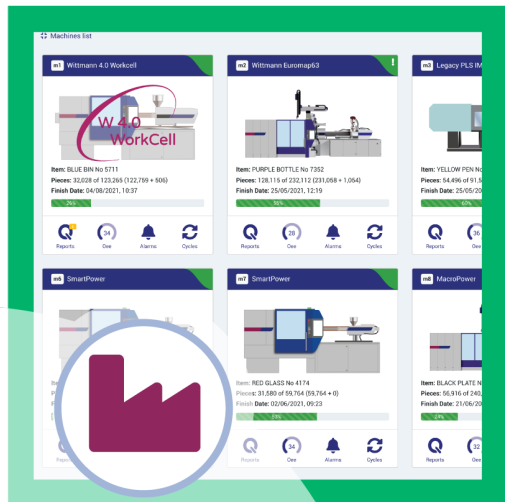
Machines list

m1 Wittmann 4.0 Workcell

W 4.0 WorkCell

Item: BLUE BIN No 5711
Pieces: 32,028 of 123,265 (122,759 + 506)
Finish Date: 04/08/2021, 10:37

26%

Reports 34 Oee Alarms Cycles

m2 Wittmann Euromap63

Item: PURPLE BOTTLE No 7352
Pieces: 128,115 of 232,112 (231,058 + 1,054)
Finish Date: 25/05/2021, 12:19

55%

Reports 30 Oee Alarms Cycles

m3 Legacy PLS IM

Item: YELLOW PEN No
Pieces: 54,496 of 91
Finish Date: 25/05/20

60%

Reports 36

m6 SmartPower

Ite
Pi
Fi

Reports

m7 SmartPower

Item: RED GLASS No 4174
Pieces: 31,580 of 59,764 (59,764 + 0)
Finish Date: 02/06/2021, 06:23

53%

Reports 34 Oee Alarms Cycles

m8 MacroPower

Item: BLACK PLATE No
Pieces: 56,916 of 240
Finish Date: 21/06/20

24%

Reports 32